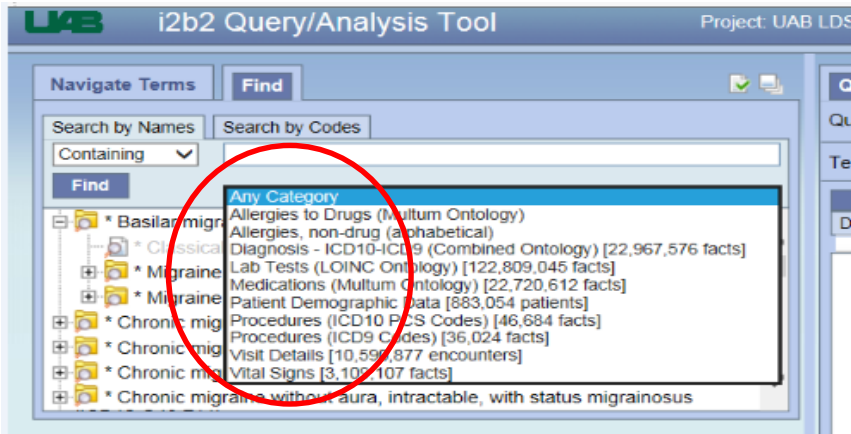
UAB i2b2 Query/Analysis Tool

Project: UAB LDS

Navigate Terms | Find

Search by Names | Search by Codes

Containing

Find

Any Category
Allergies to Drugs (Multum Ontology)
Allergies, non-drug (alphabetical)
Diagnosis - ICD10-ICD9 (Combined Ontology) [22,967,576 facts]
Lab Tests (LOINC Ontology) [122,809,045 facts]
Medications (Multum Ontology) [22,720,612 facts]
Patient Demographic Data [883,054 patients]
Procedures (ICD10 PCS Codes) [46,684 facts]
Procedures (ICD9 Codes) [36,024 facts]
Visit Details [10,590,877 encounters]
Vital Signs [3,109,107 facts]

* Basilar migra
* Classica
* Migraine
* Migraine
* Chronic migr
* Chronic mig
* Chronic mig
* Chronic mig
* Chronic migraine without aura, intractable, with status migrainosus

Q
Qu
Te
D